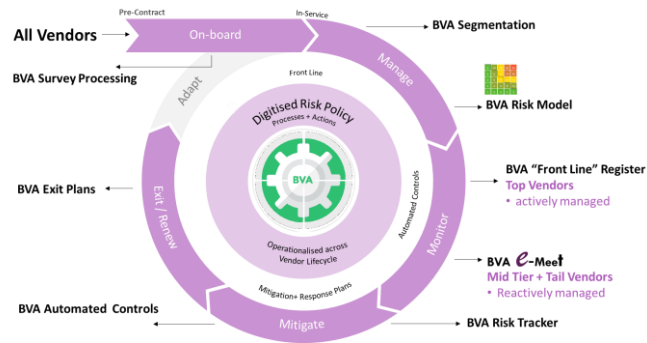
All Vendors

Pre-Contract

On-board

In-Service

BVA Segmentation

BVA Survey Processing

Adapt

Manage

Front Line

BVA Risk Model

Digitised Risk Policy
Processes + Actions

BVA

Automated Controls

BVA "Front Line" Register
Top Vendors
• actively managed

BVA Exit Plans

Exit / Renew

Operationalised across Vendor Lifecycle

Monitor

BVA e-Meet
Mid Tier + Tail Vendors
• Reactively managed

Mitigation+ Response Plans

BVA Automated Controls

Mitigate

BVA Risk Tracker